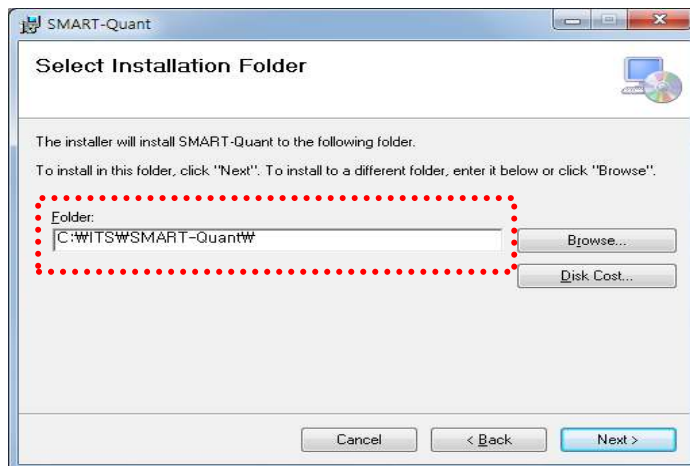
SMART-Quant

Select Installation Folder

The installer will install SMART-Quant to the following folder.

To install in this folder, click "Next". To install to a different folder, enter it below or click "Browse".

Folder:
C:₩ITS₩SMART-Quant₩

Browse...

Disk Cost...

Cancel

< Back

Next >